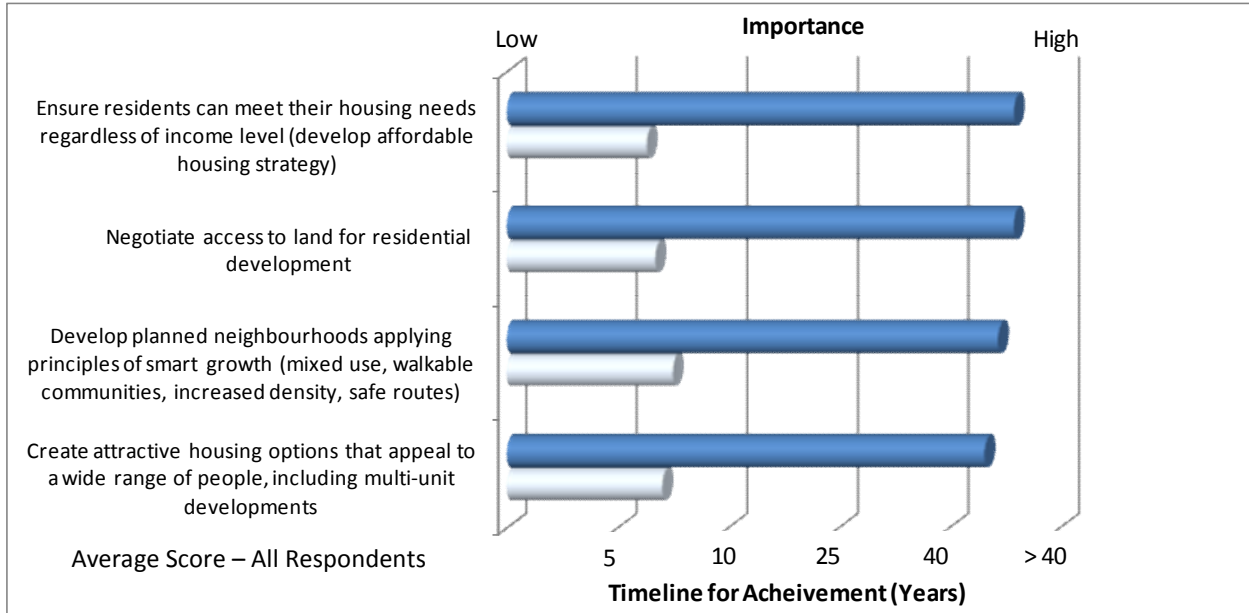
Importance

Low

High

Ensure residents can meet their housing needs regardless of income level (develop affordable housing strategy)

Negotiate access to land for residential development

Develop planned neighbourhoods applying principles of smart growth (mixed use, walkable communities, increased density, safe routes)

Create attractive housing options that appeal to a wide range of people, including multi-unit developments

Average Score – All Respondents

5

10

25

40

> 40

Timeline for Acheivement (Years)